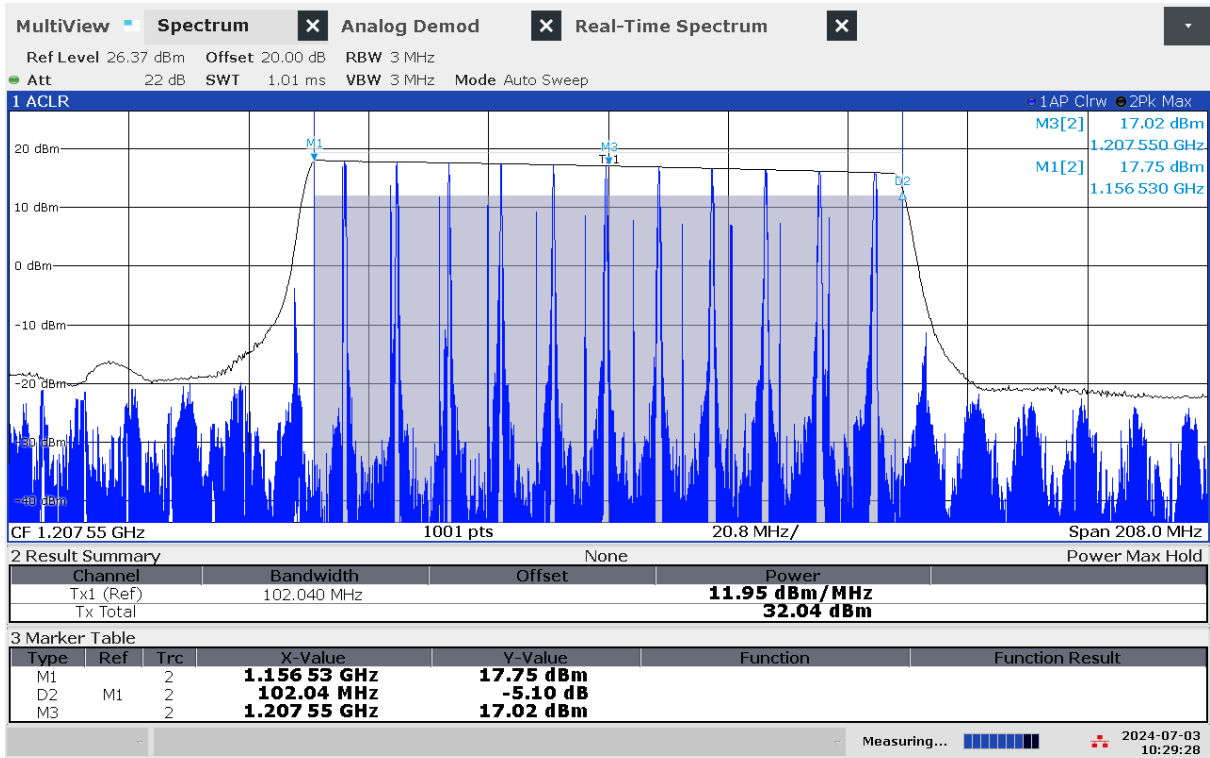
MultiView Spectrum Analog Demod Real-Time Spectrum

Ref Level 26.37 dBm Offset 20.00 dB RBW 3 MHz
Att 22 dB SWT 1.01 ms VBW 3 MHz Mode Auto Sweep

1 ACLR 1AP Clrw 2Pk Max

M3[2] 17.02 dBm
1.207 550 GHz
M1[2] 17.75 dBm
1.156 530 GHz

20 dBm
10 dBm
0 dBm
-10 dBm
-20 dBm
-30 dBm
-40 dBm

M1
M3
Tx1
D2

CF 1.207 55 GHz 1001 pts 20.8 MHz/ Span 208.0 MHz

2 Result Summary None Power Max Hold

| Channel | Bandwidth | Offset | Power |
|---|---|---|---|
| Tx1 (Ref) | 102.040 MHz | | 11.95 dBm/MHz |
| Tx Total | | | 32.04 dBm |

3 Marker Table

| Type | Ref | Trc | X-Value | Y-Value | Function | Function Result |
|---|---|---|---|---|---|---|
| M1 | | 2 | 1.156 53 GHz | 17.75 dBm | | |
| D2 | M1 | 2 | 102.04 MHz | -5.10 dB | | |
| M3 | | 2 | 1.207 55 GHz | 17.02 dBm | | |

Measuring... 2024-07-03 10:29:28